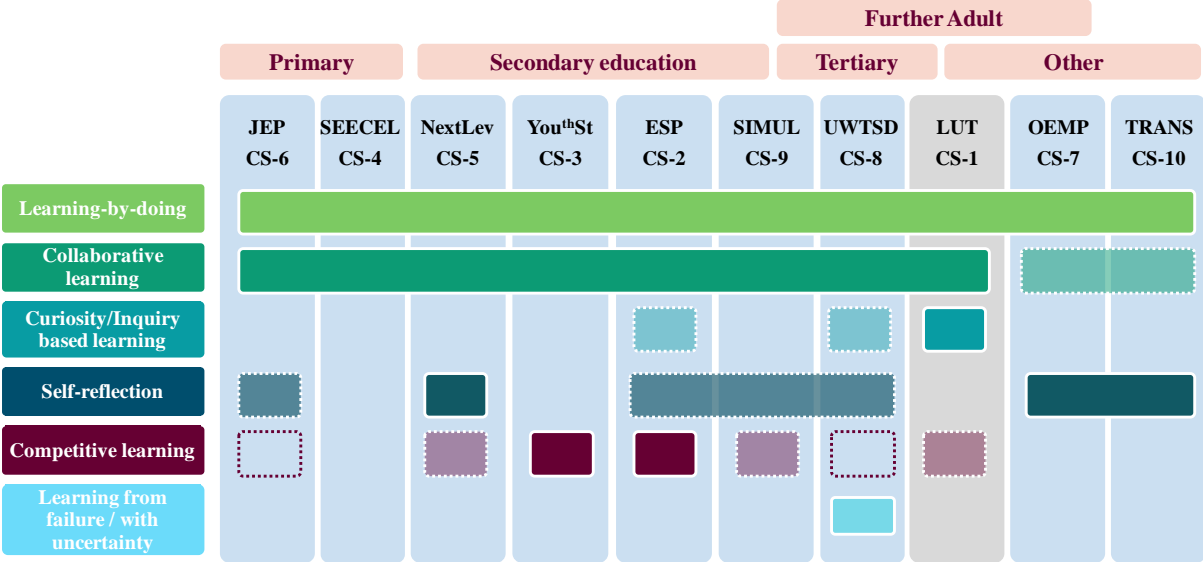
Further Adult

Primary | Secondary education | Tertiary | Other

JEP CS-6
SEECEL CS-4
NextLev CS-5
You$^{th}$St CS-3
ESP CS-2
SIMUL CS-9
UWTSD CS-8
LUT CS-1
OEMP CS-7
TRANS CS-10

Learning-by-doing
Collaborative learning
Curiosity/Inquiry based learning
Self-reflection
Competitive learning
Learning from failure / with uncertainty